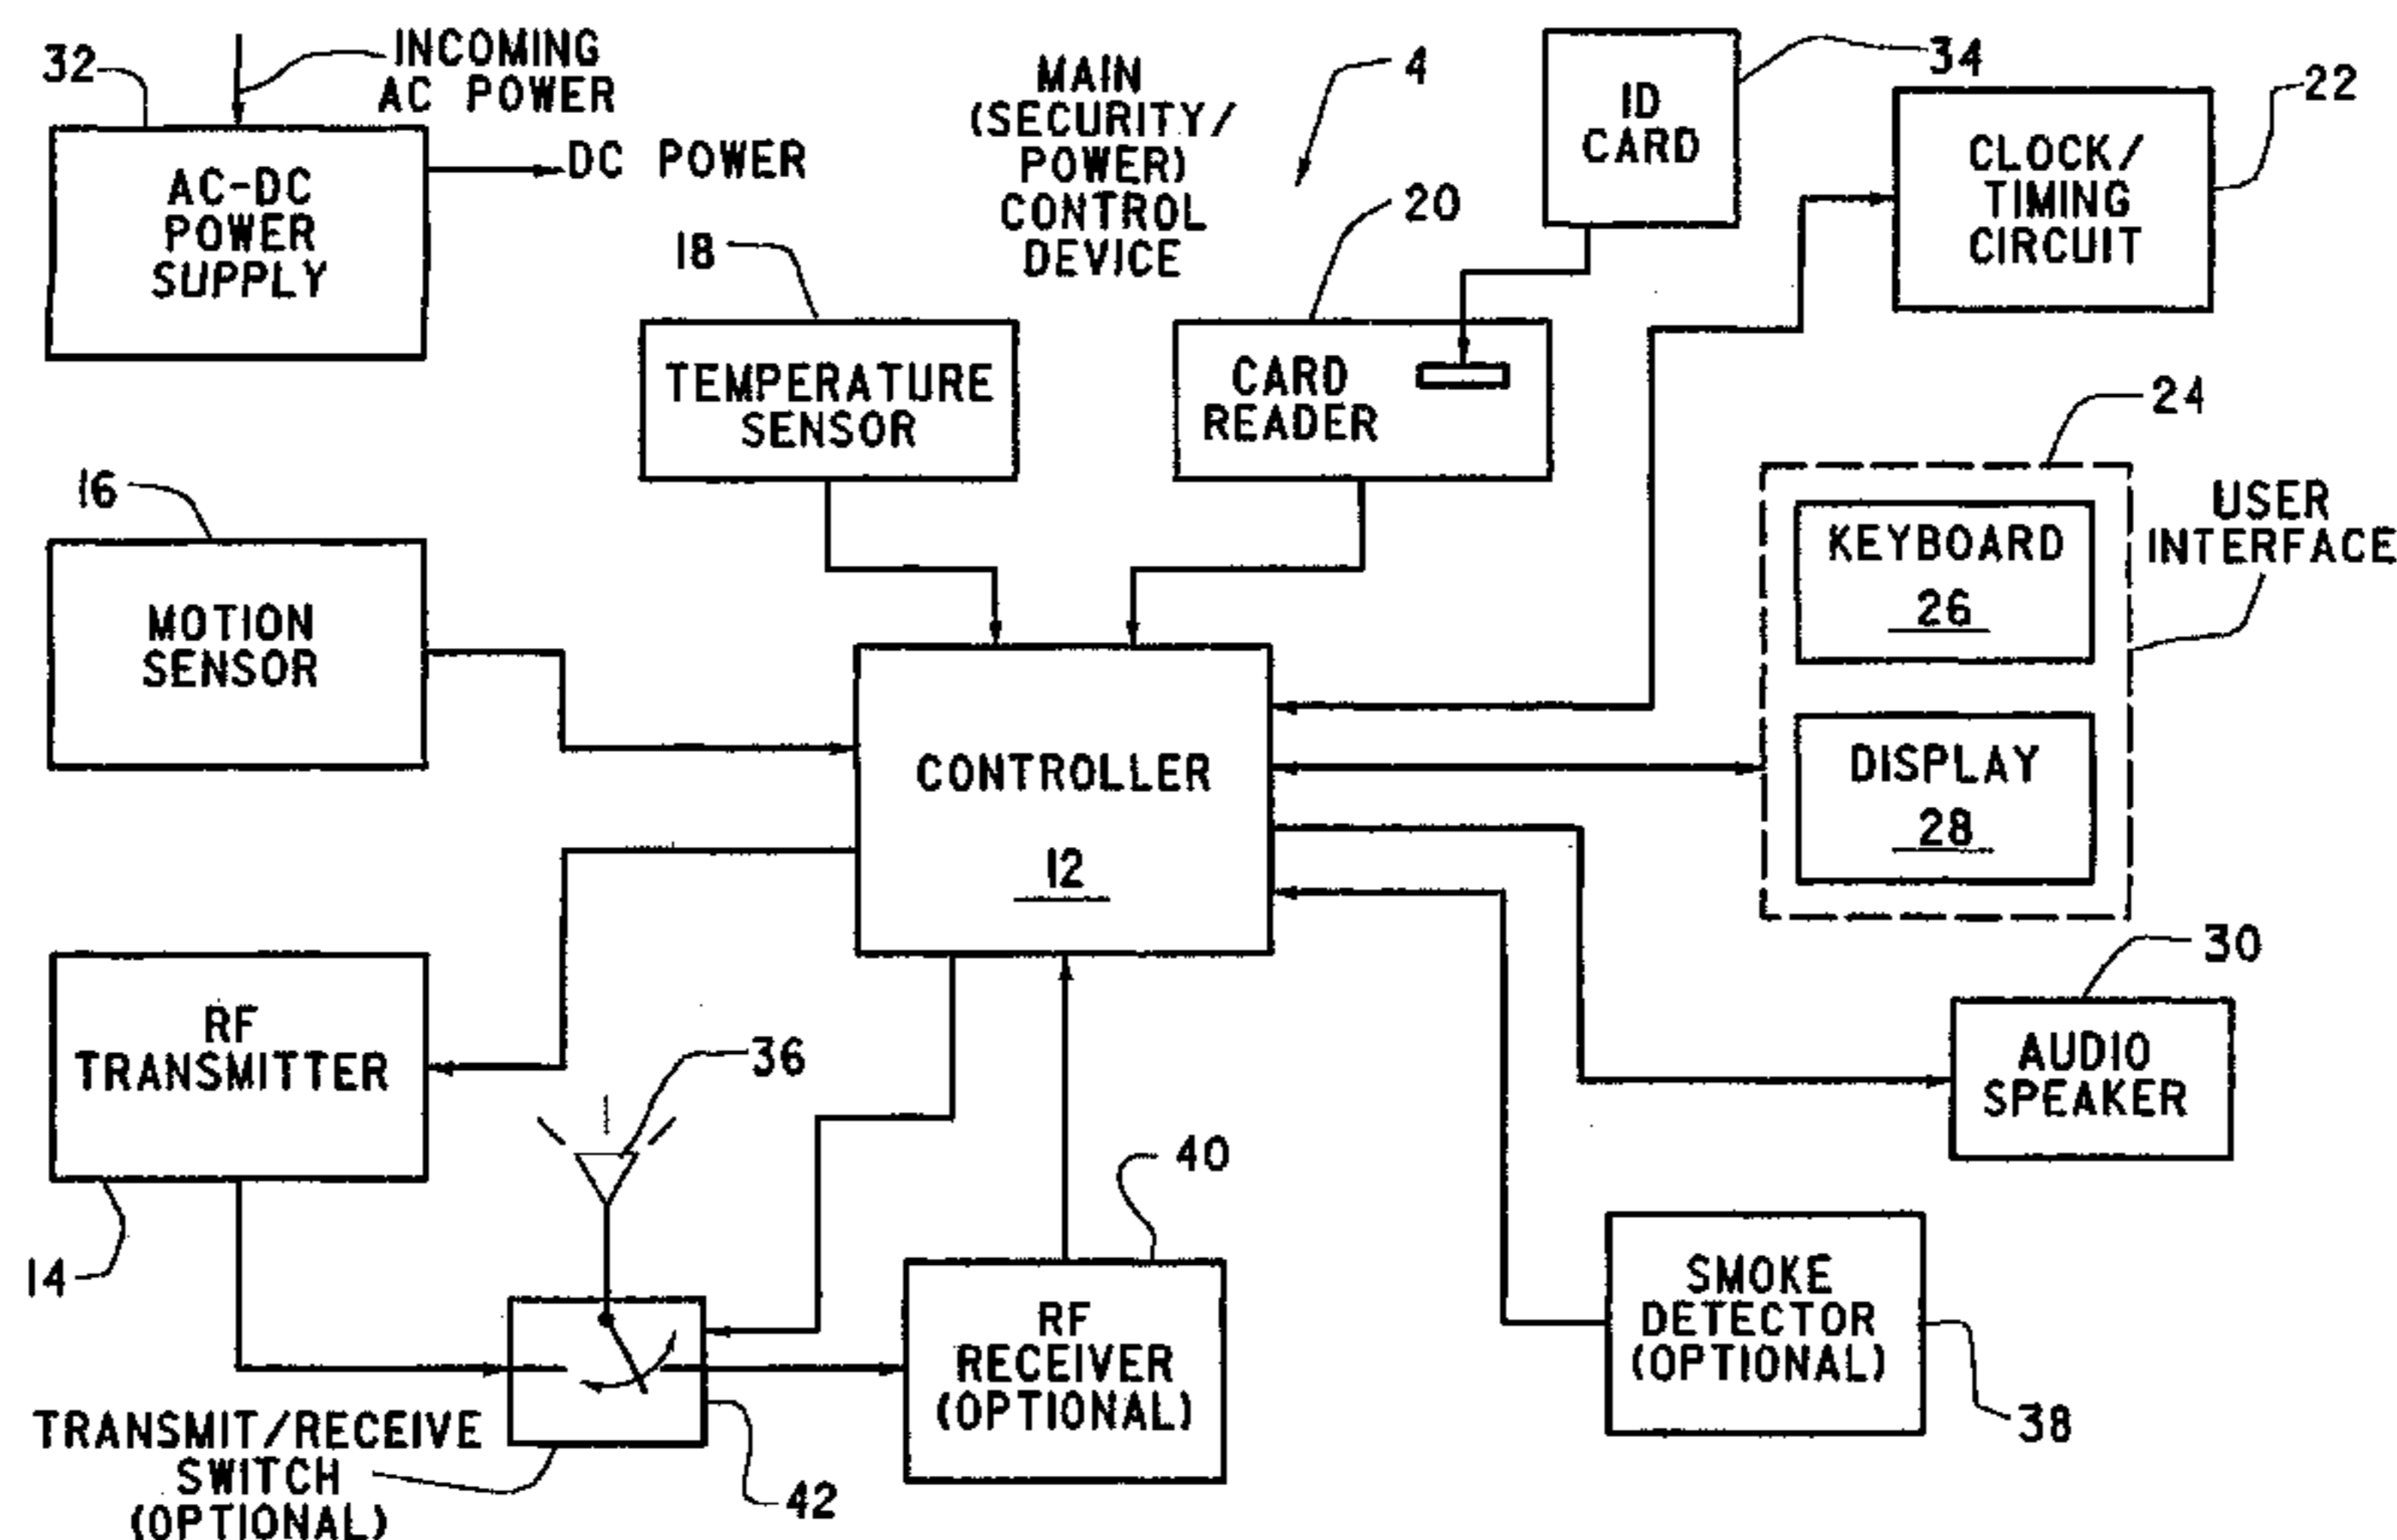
32
INCOMING AC POWER
AC-DC POWER SUPPLY
DC POWER
MAIN (SECURITY/ POWER) CONTROL DEVICE
4
ID CARD
34
22
CLOCK/ TIMING CIRCUIT
18
20
TEMPERATURE SENSOR
CARD READER
24
16
MOTION SENSOR
USER INTERFACE
KEYBOARD
26
CONTROLLER
12
DISPLAY
28
30
RF TRANSMITTER
36
AUDIO SPEAKER
40
14
RF RECEIVER (OPTIONAL)
SMOKE DETECTOR (OPTIONAL)
TRANSMIT/RECEIVE SWITCH (OPTIONAL)
42
38